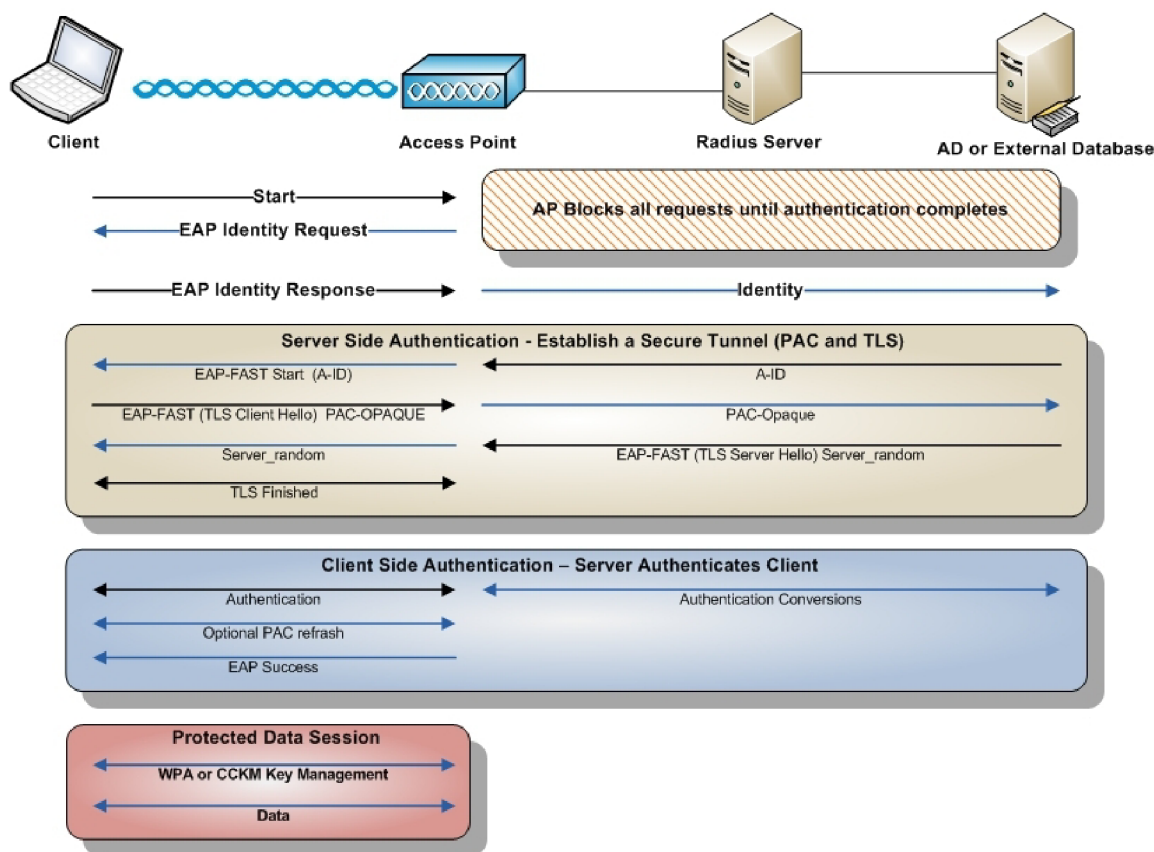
Client

Access Point

Radius Server

AD or External Database

Start

EAP Identity Request

AP Blocks all requests until authentication completes

EAP Identity Response

Identity

Server Side Authentication - Establish a Secure Tunnel (PAC and TLS)

EAP-FAST Start (A-ID)

A-ID

EAP-FAST (TLS Client Hello) PAC-OPAQUE

PAC-Opaque

Server_random

EAP-FAST (TLS Server Hello) Server_random

TLS Finished

Client Side Authentication – Server Authenticates Client

Authentication

Authentication Conversions

Optional PAC refrash

EAP Success

Protected Data Session

WPA or CCKM Key Management

Data